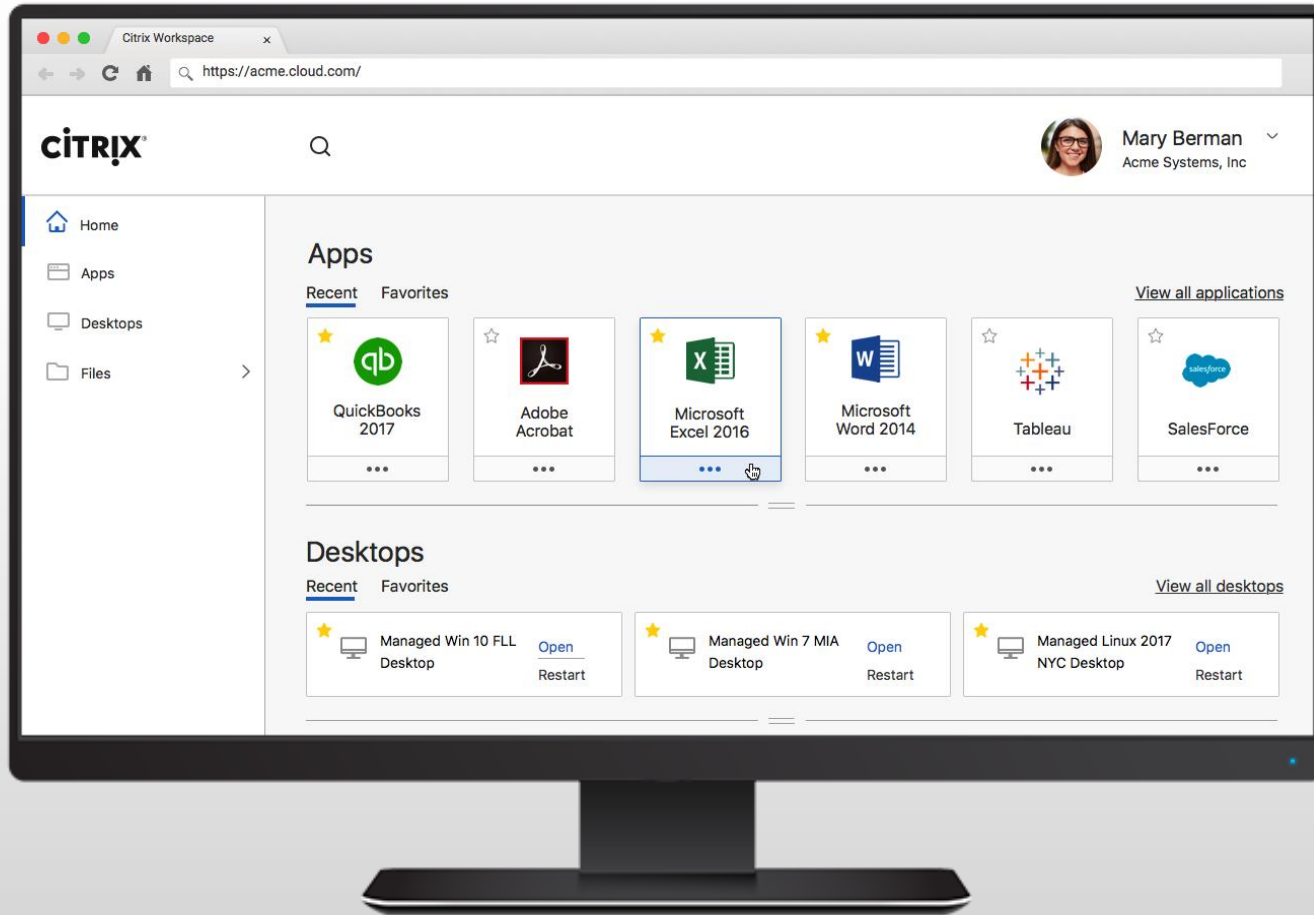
Citrix Workspace ×
https://acme.cloud.com/

CiTRIX

Mary Berman
Acme Systems, Inc

Home
Apps
Desktops
Files

Apps
Recent Favorites
View all applications

qb
QuickBooks 2017
•••

Adobe Acrobat
•••

X
Microsoft Excel 2016
•••

W
Microsoft Word 2014
•••

Tableau
•••

salesforce
SalesForce
•••

Desktops
Recent Favorites
View all desktops

Managed Win 10 FLL Desktop
Open
Restart

Managed Win 7 MIA Desktop
Open
Restart

Managed Linux 2017 NYC Desktop
Open
Restart